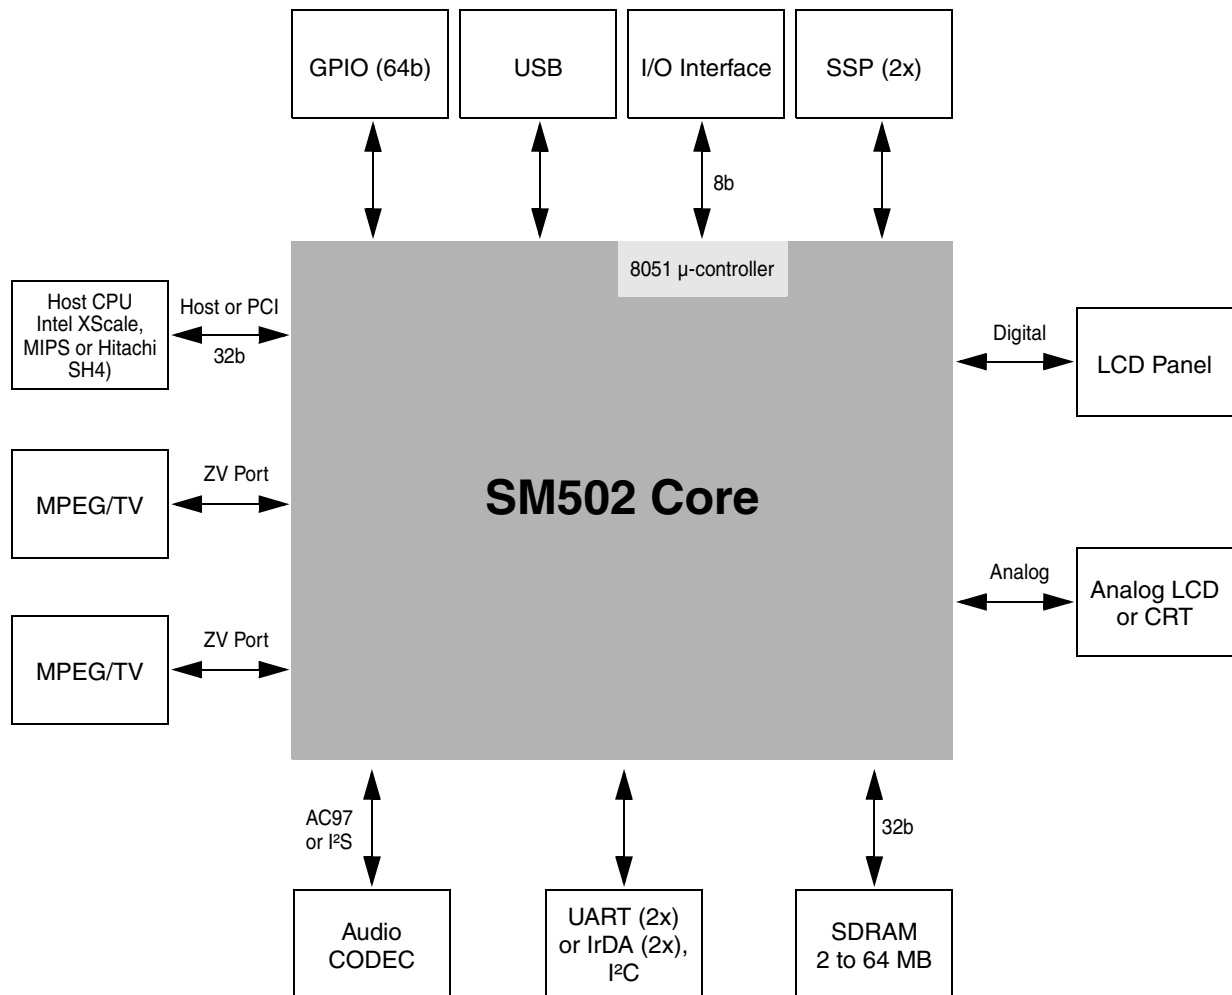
GPIO (64b)

USB

I/O Interface

SSP (2x)

8b

8051 µ-controller

Host CPU Intel XScale, MIPS or Hitachi SH4)

Host or PCI

32b

Digital

LCD Panel

ZV Port

MPEG/TV

SM502 Core

Analog

Analog LCD or CRT

ZV Port

MPEG/TV

AC97 or I²S

32b

Audio CODEC

UART (2x) or IrDA (2x), I²C

SDRAM 2 to 64 MB